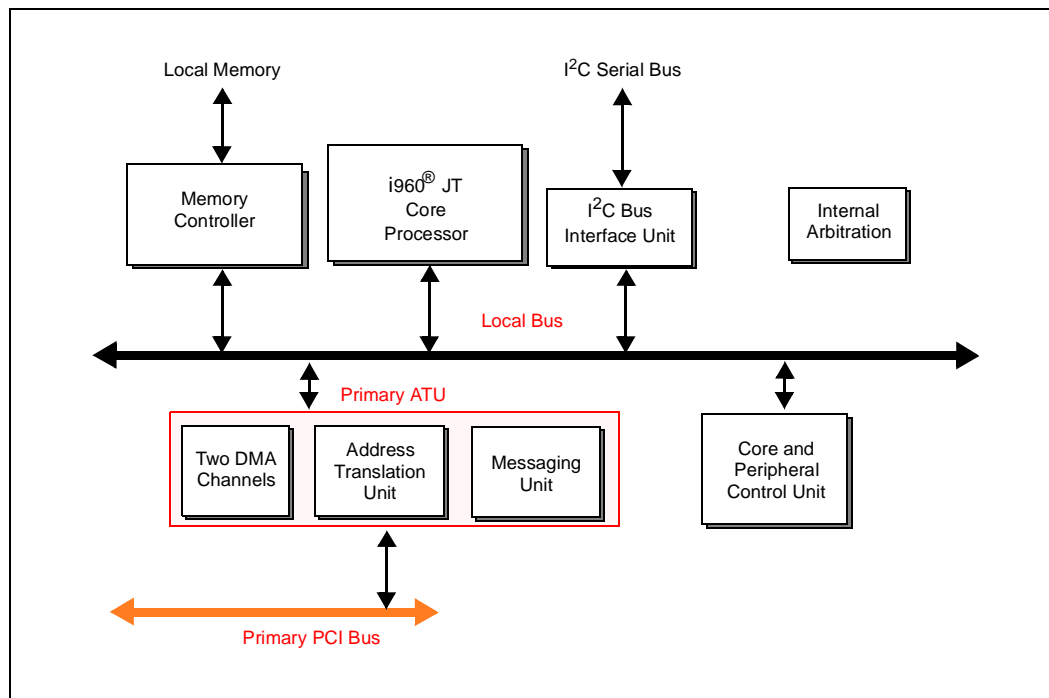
Local Memory

I$^2$C Serial Bus

Memory Controller

i960® JT Core Processor

I$^2$C Bus Interface Unit

Internal Arbitration

Local Bus

Primary ATU

Two DMA Channels

Address Translation Unit

Messaging Unit

Core and Peripheral Control Unit

Primary PCI Bus